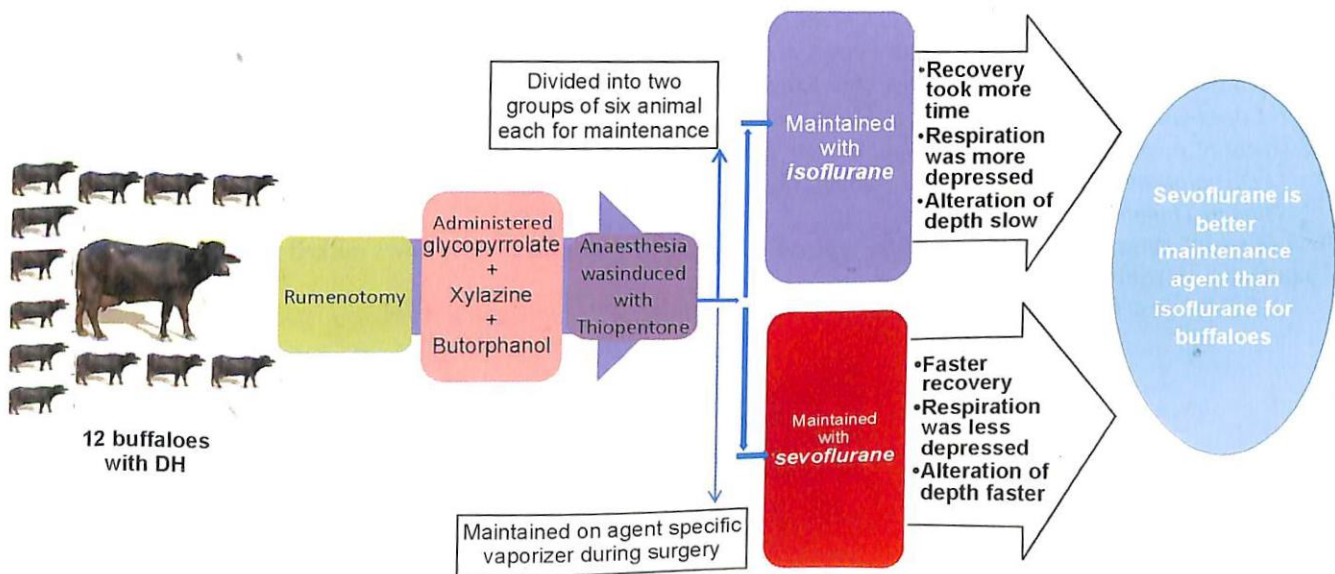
12 buffaloes with DH

Rumenotomy

Administered glycopyrrolate + Xylazine + Butorphanol

Anaesthesia wasinduced with Thiopentone

Divided into two groups of six animal each for maintenance

Maintained on agent specific vaporizer during surgery

Maintained with *isoflurane*

•Recovery took more time
•Respiration was more depressed
•Alteration of depth slow

Maintained with *sevoflurane*

•Faster recovery
•Respiration was less depressed
•Alteration of depth faster

Sevoflurane is better maintenance agent than isoflurane for buffaloes